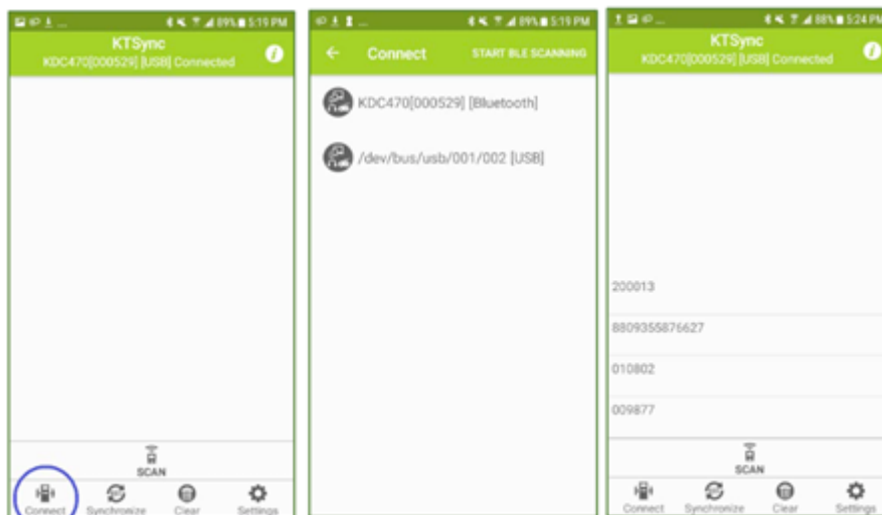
89% 5:19 PM
KTSync
KDC470[000529] [USB] Connected

SCAN
Connect
Synchronize
Clear
Settings

89% 5:19 PM
Connect
START BLE SCANNING
KDC470[000529] [Bluetooth]
/dev/bus/usb/001/002 [USB]

88% 5:24 PM
KTSync
KDC470[000529] [USB] Connected
200013
8809355876627
010802
009877
SCAN
Connect
Synchronize
Clear
Settings